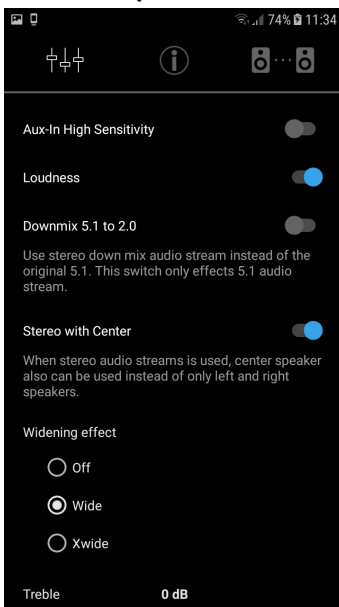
74% 11:34

Aux-In High Sensitivity

Loudness

Downmix 5.1 to 2.0

Use stereo down mix audio stream instead of the original 5.1. This switch only effects 5.1 audio stream.

Stereo with Center

When stereo audio streams is used, center speaker also can be used instead of only left and right speakers.

Widening effect

Off

Wide

Xwide

Treble 0 dB